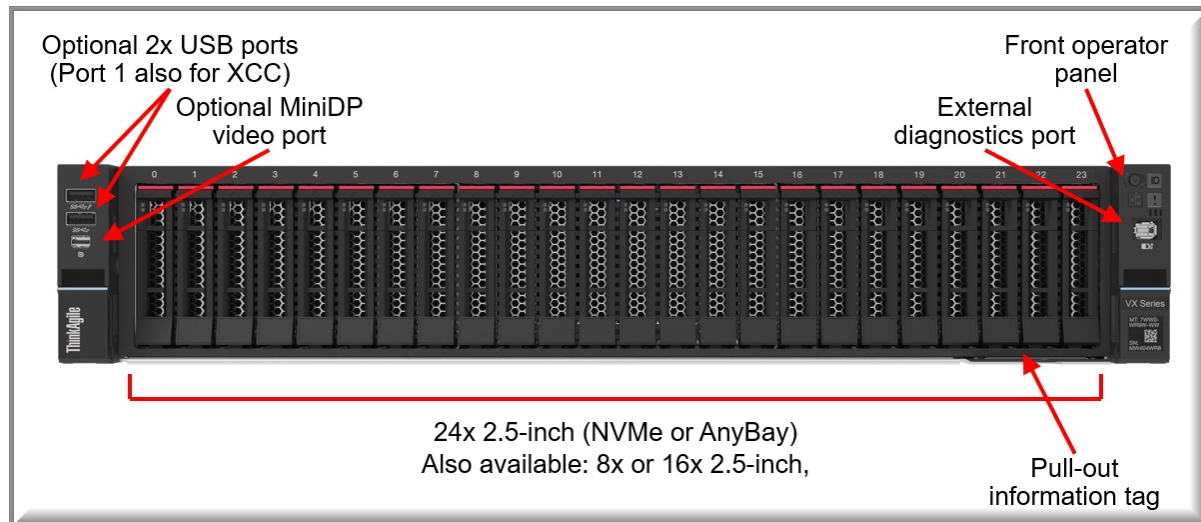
Optional 2x USB ports
(Port 1 also for XCC)

Optional MiniDP
video port

Front operator
panel

External
diagnostics port

0 1 2 3 4 5 6 7 8 9 10 11 12 13 14 15 16 17 18 19 20 21 22 23

ThinkAgile

VX Series

24x 2.5-inch (NVMe or AnyBay)
Also available: 8x or 16x 2.5-inch,

Pull-out
information tag